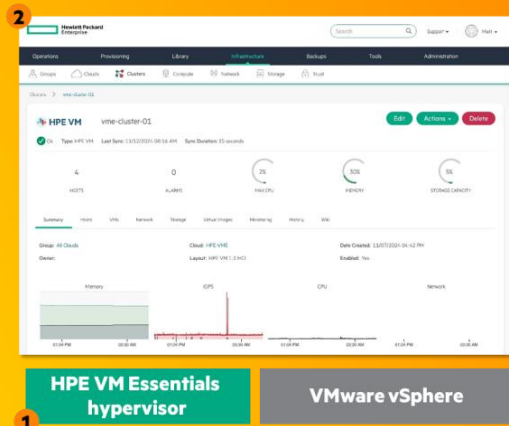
2

Hewlett Packard Enterprise

Search

Support ▾

Matt ▾

Operations | Provisioning | Library | Infrastructure | Backups | Tools | Administration

Groups | Clouds | Clusters | Compute | Network | Storage | Trust

Clusters > vme-cluster-01

HPE VM vme-cluster-01

Edit | Actions ▾ | Delete

Ok | Type HPE VM | Last Sync 13/12/2024 08:16 AM | Sync Duration 15 seconds

4 HOSTS | 0 ALARMS | 2% MAX CPU | 50% MEMORY | 5% STORAGE CAPACITY

Summary | Hosts | VMs | Network | Storage | Virtual Images | Monitoring | History | Wiki

Group: All Clouds | Cloud: HPE VME | Date Created: 11/07/2024 04:42 PM

Owner: | Layout: HPE VM 1.2 HCI | Enabled: Yes

Memory | IOPS | CPU | Network

HPE VM Essentials hypervisor

VMware vSphere

1